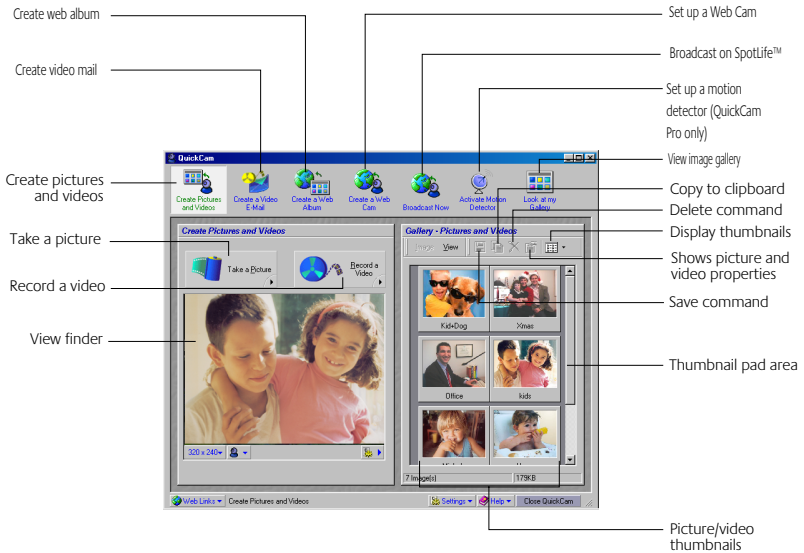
Create web album

Create video mail

Set up a Web Cam

Broadcast on SpotLife™

Set up a motion detector (QuickCam Pro only)

View image gallery

Create pictures and videos

Copy to clipboard

Delete command

Display thumbnails

Take a picture

Shows picture and video properties

Record a video

Save command

View finder

Thumbnail pad area

Picture/video thumbnails

QuickCam

Create Pictures and Videos

Create a Video E-Mail

Create a Web Album

Create a Web Cam

Broadcast Now

Activate Motion Detector

Look at my Gallery

Create Pictures and Videos

Take a Picture

Record a Video

320 x 240

Gallery - Pictures and Videos

Image

View

Kid+Dog

Xmas

Office

kids

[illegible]

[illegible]

7 Image(s)

179KB

Web Links

Create Pictures and Videos

Settings

Help

Close QuickCam